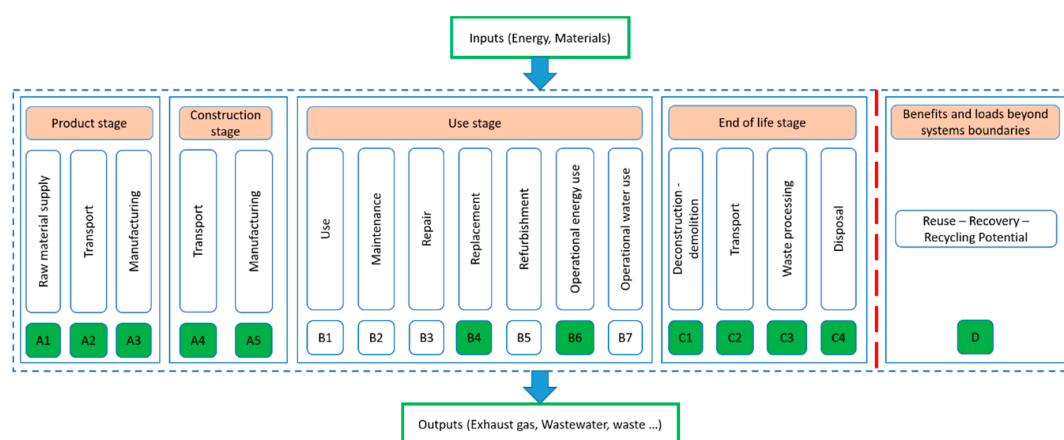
Inputs (Energy, Materials)

Product stage

Raw material supply

Transport

Manufacturing

A1 A2 A3

Construction stage

Transport

Manufacturing

A4 A5

Use stage

Use

Maintenance

Repair

Replacement

Refurbishment

Operational energy use

Operational water use

B1 B2 B3 B4 B5 B6 B7

End of life stage

Deconstruction - demolition

Transport

Waste processing

Disposal

C1 C2 C3 C4

Benefits and loads beyond systems boundaries

Reuse – Recovery – Recycling Potential

D

Outputs (Exhaust gas, Wastewater, waste ...)